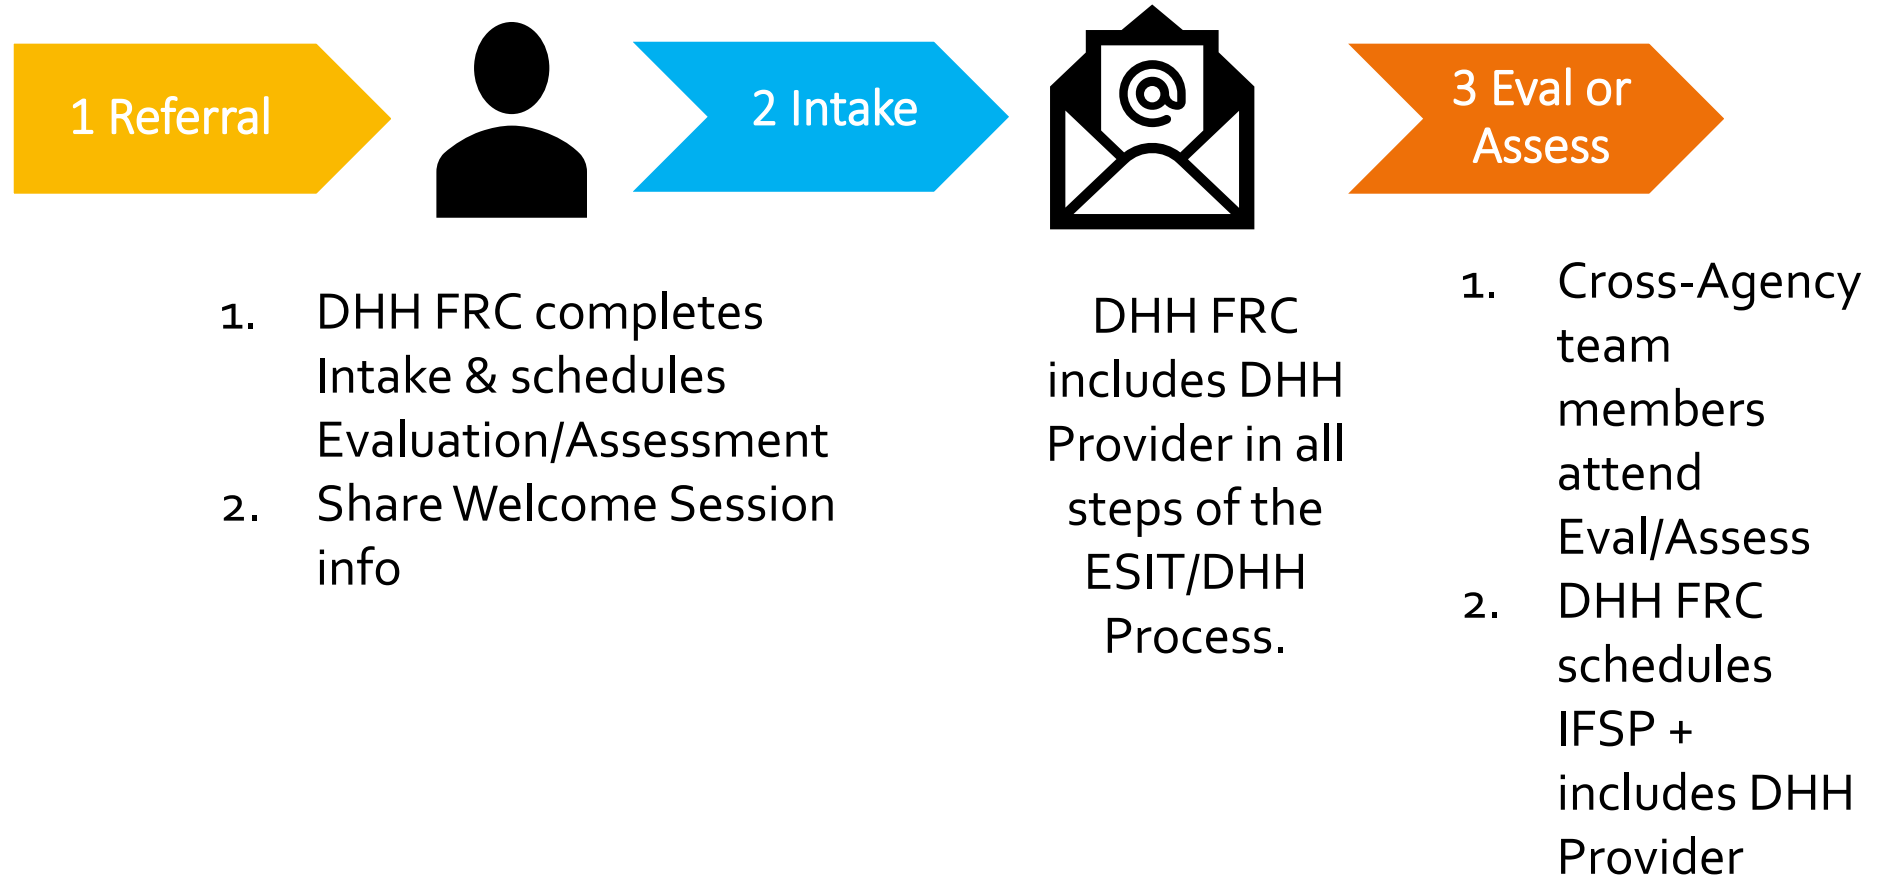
1 Referral

2 Intake

@

3 Eval or Assess

1. DHH FRC completes Intake & schedules Evaluation/Assessment
2. Share Welcome Session info

DHH FRC includes DHH Provider in all steps of the ESIT/DHH Process.

1. Cross-Agency team members attend Eval/Assess
2. DHH FRC schedules IFSP + includes DHH Provider